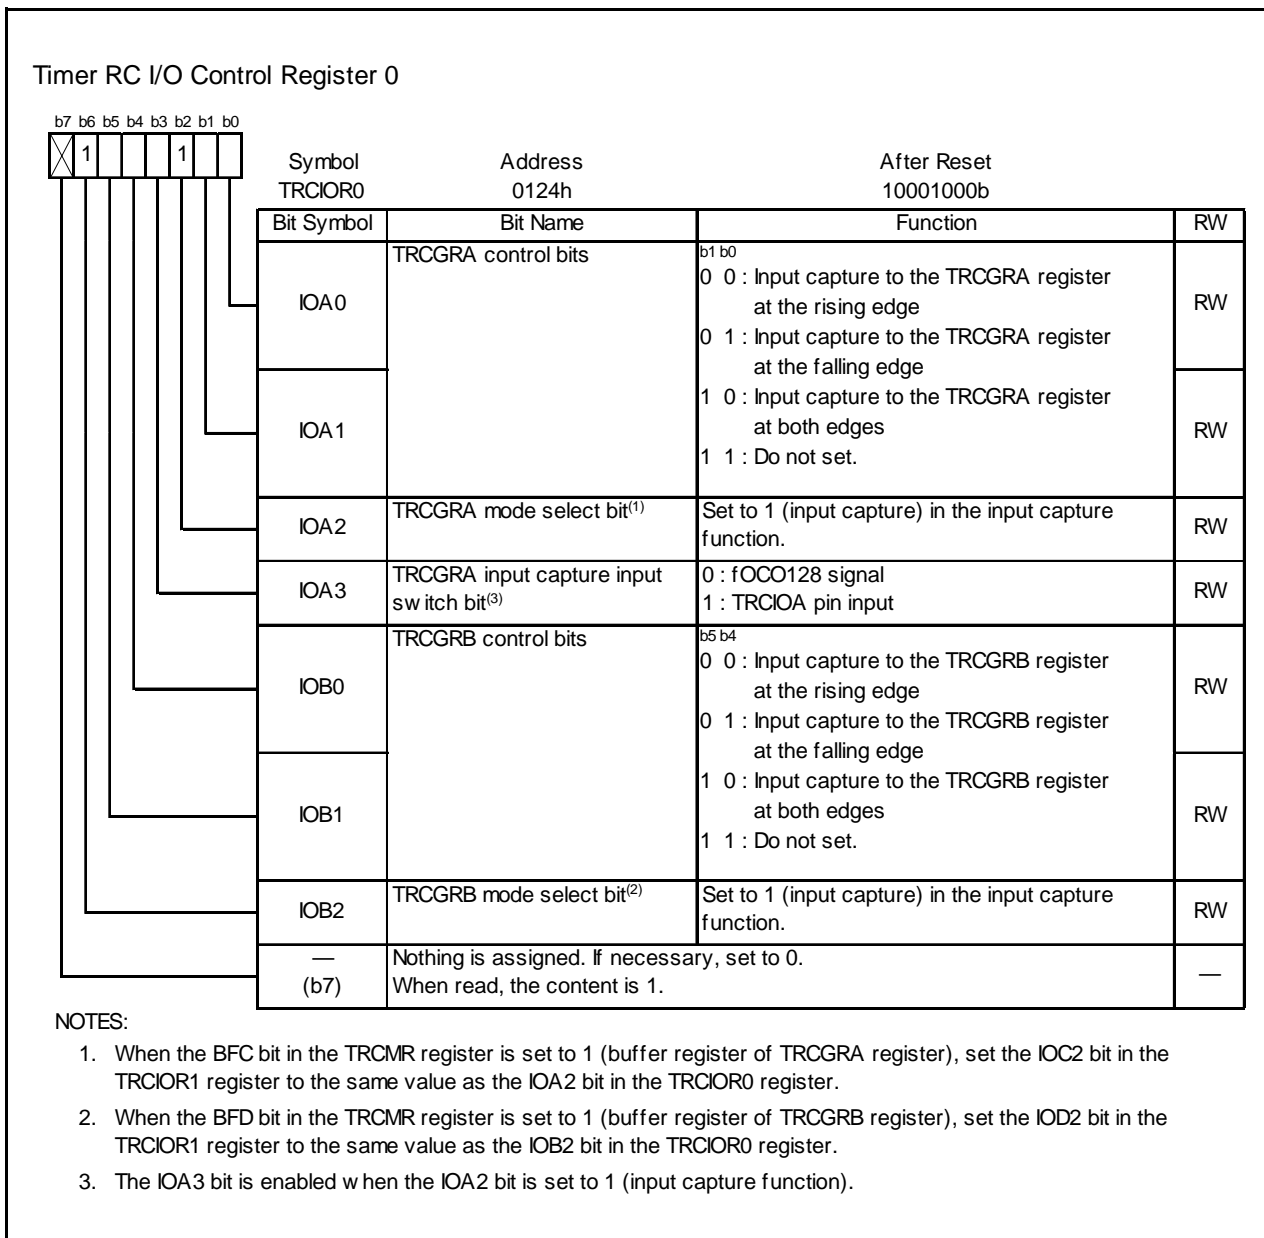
Timer RC I/O Control Register 0

b7 b6 b5 b4 b3 b2 b1 b0

1 1

| Symbol | Address | After Reset |
|---|---|---|
| TRCIOR0 | 0124h | 10001000b |

| Bit Symbol | Bit Name | Function | RW |
|---|---|---|---|
| IOA0 | TRCGRA control bits | b1 b0<br>0 0 : Input capture to the TRCGRA register at the rising edge<br>0 1 : Input capture to the TRCGRA register at the falling edge | RW |
| IOA1 | | 1 0 : Input capture to the TRCGRA register at both edges<br>1 1 : Do not set. | RW |
| IOA2 | TRCGRA mode select bit$^{(1)}$ | Set to 1 (input capture) in the input capture function. | RW |
| IOA3 | TRCGRA input capture input sw itch bit$^{(3)}$ | 0 : fOCO128 signal<br>1 : TRCIOA pin input | RW |
| IOB0 | TRCGRB control bits | b5 b4<br>0 0 : Input capture to the TRCGRB register at the rising edge<br>0 1 : Input capture to the TRCGRB register at the falling edge | RW |
| IOB1 | | 1 0 : Input capture to the TRCGRB register at both edges<br>1 1 : Do not set. | RW |
| IOB2 | TRCGRB mode select bit$^{(2)}$ | Set to 1 (input capture) in the input capture function. | RW |
| — (b7) | Nothing is assigned. If necessary, set to 0. When read, the content is 1. | | — |

NOTES:
1. When the BFC bit in the TRCMR register is set to 1 (buffer register of TRCGRA register), set the IOC2 bit in the TRCIOR1 register to the same value as the IOA2 bit in the TRCIOR0 register.
2. When the BFD bit in the TRCMR register is set to 1 (buffer register of TRCGRB register), set the IOD2 bit in the TRCIOR1 register to the same value as the IOB2 bit in the TRCIOR0 register.
3. The IOA3 bit is enabled w hen the IOA2 bit is set to 1 (input capture function).